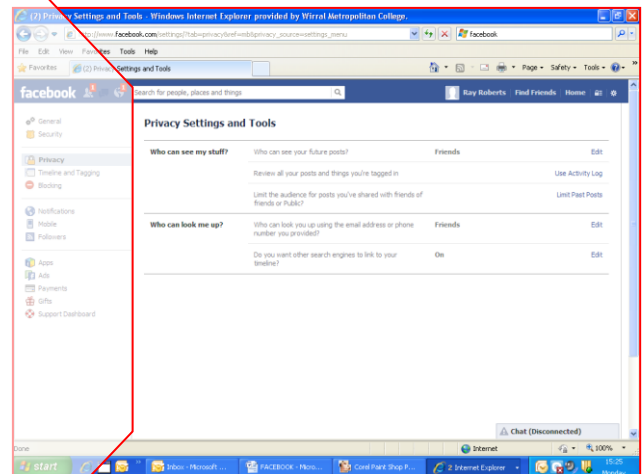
(2) Privacy Settings and Tools - Windows Internet Explorer provided by Wirral Metropolitan College.

http://www.facebook.com/settings/?tab=privacy&ref=mb&privacy_source=settings_menu

facebook

File Edit View Favorites Tools Help

Favorites (2) Privacy Settings and Tools

Page Safety Tools

facebook

Search for people, places and things

Ray Roberts Find Friends Home

General
Security

Privacy
Timeline and Tagging
Blocking

Notifications
Mobile
Followers

Apps
Ads
Payments
Gifts
Support Dashboard

Privacy Settings and Tools

| | | | |
|---|---|---|---|
| Who can see my stuff? | Who can see your future posts? | Friends | Edit |
| | Review all your posts and things you're tagged in | | Use Activity Log |
| | Limit the audience for posts you've shared with friends of friends or Public? | | Limit Past Posts |
| Who can look me up? | Who can look you up using the email address or phone number you provided? | Friends | Edit |
| | Do you want other search engines to link to your timeline? | On | Edit |

Chat (Disconnected)

Done

Internet

100%

start

Inbox - Microsoft ...

FACEBOOK - Micro...

Corel Paint Shop P...

2 Internet Explorer

15:25
Monday